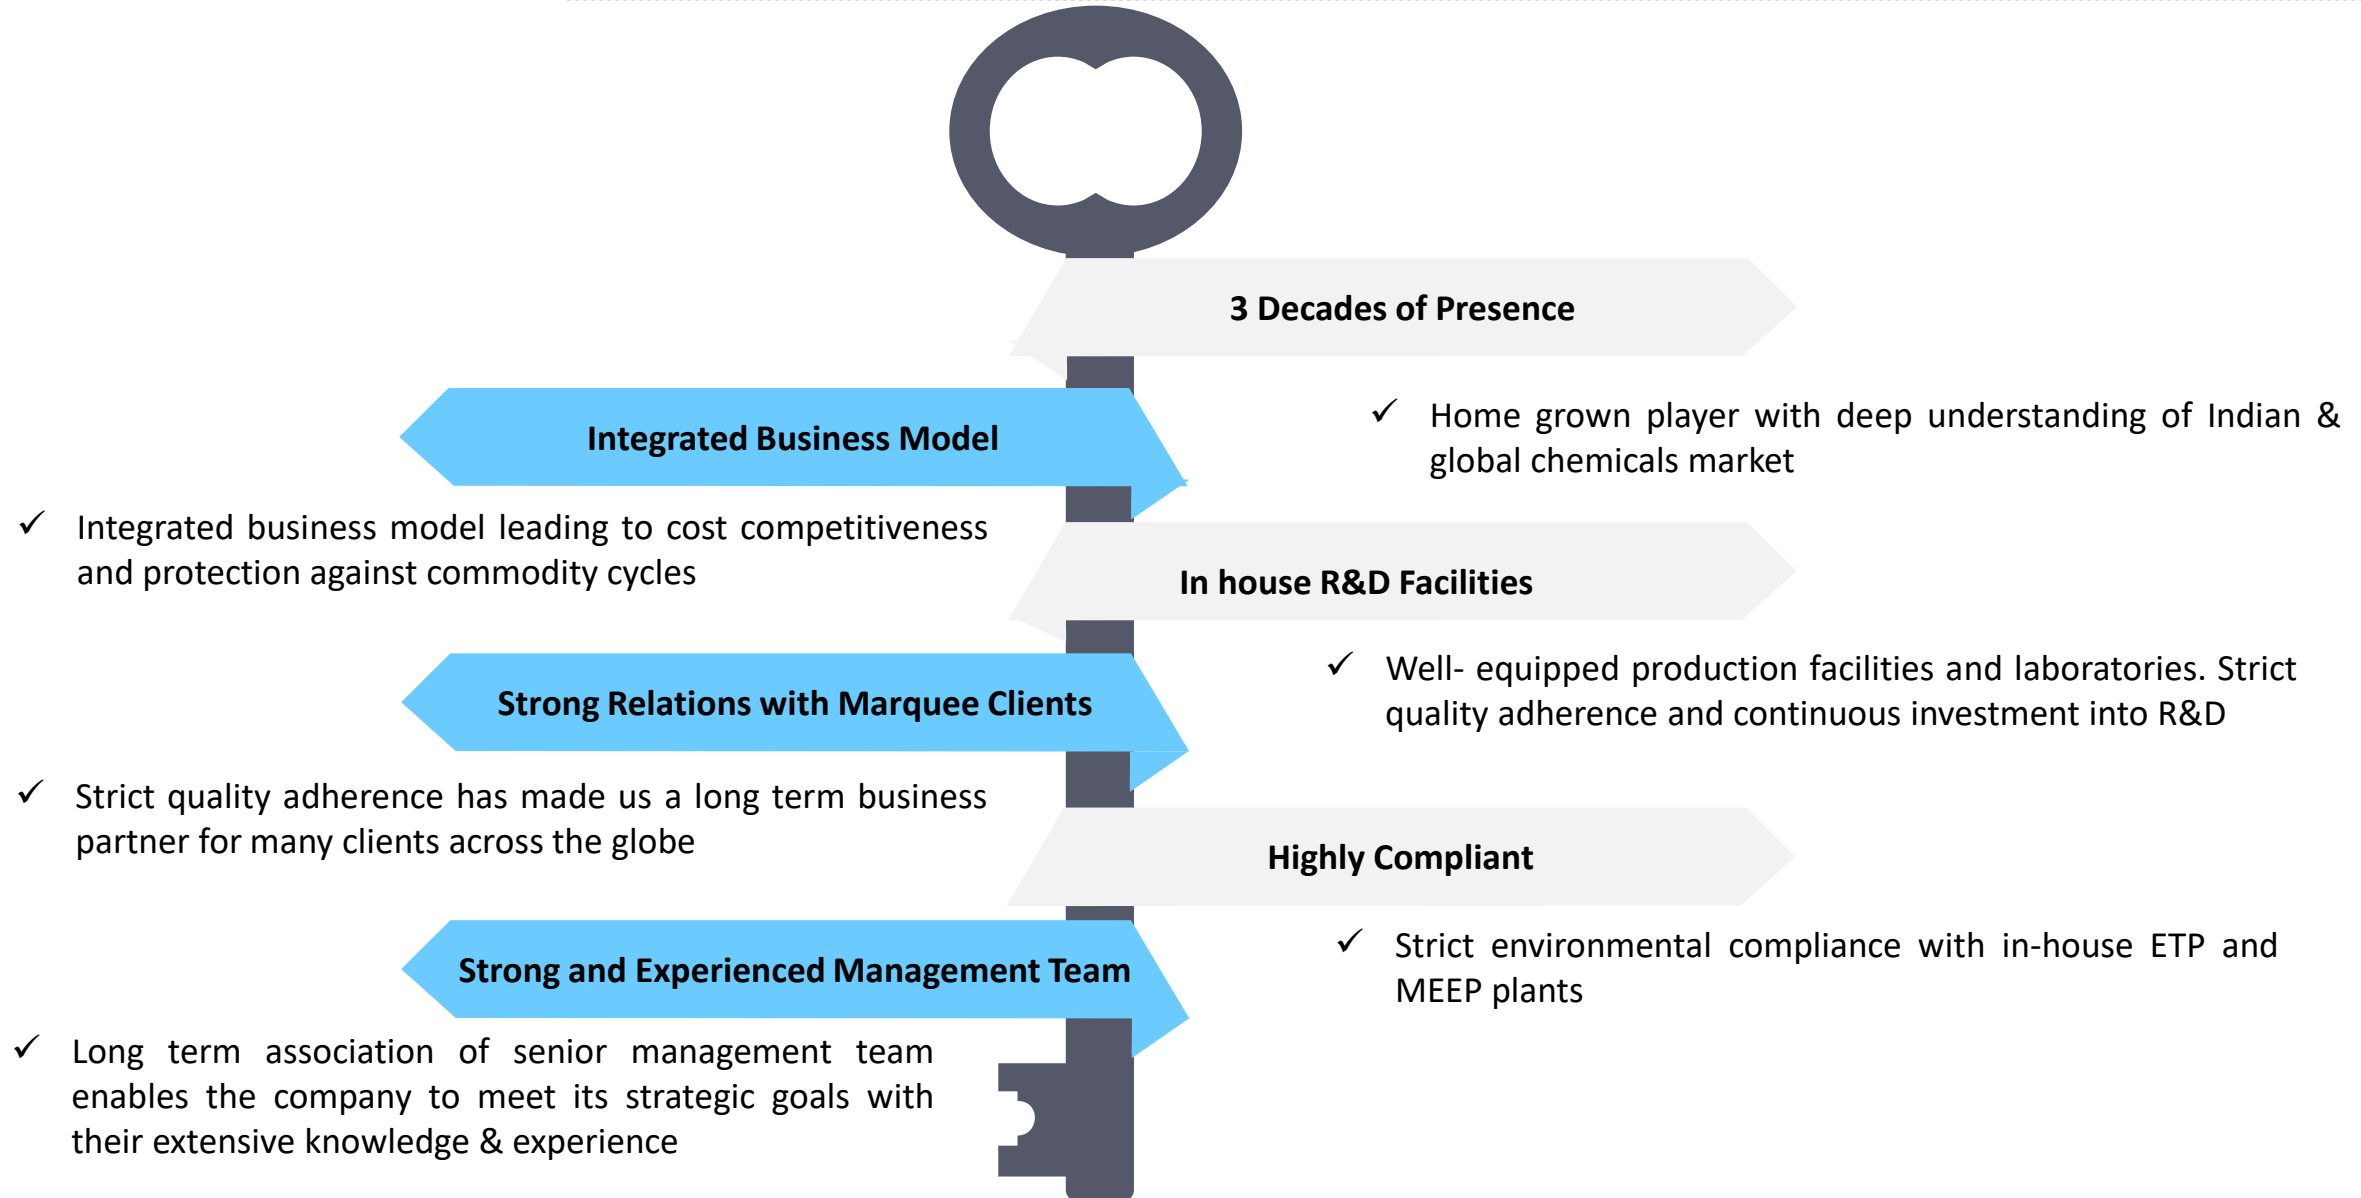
3 Decades of Presence

✓ Home grown player with deep understanding of Indian & global chemicals market

Integrated Business Model

✓ Integrated business model leading to cost competitiveness and protection against commodity cycles

In house R&D Facilities

✓ Well- equipped production facilities and laboratories. Strict quality adherence and continuous investment into R&D

Strong Relations with Marquee Clients

✓ Strict quality adherence has made us a long term business partner for many clients across the globe

Highly Compliant

✓ Strict environmental compliance with in-house ETP and MEEP plants

Strong and Experienced Management Team

✓ Long term association of senior management team enables the company to meet its strategic goals with their extensive knowledge & experience